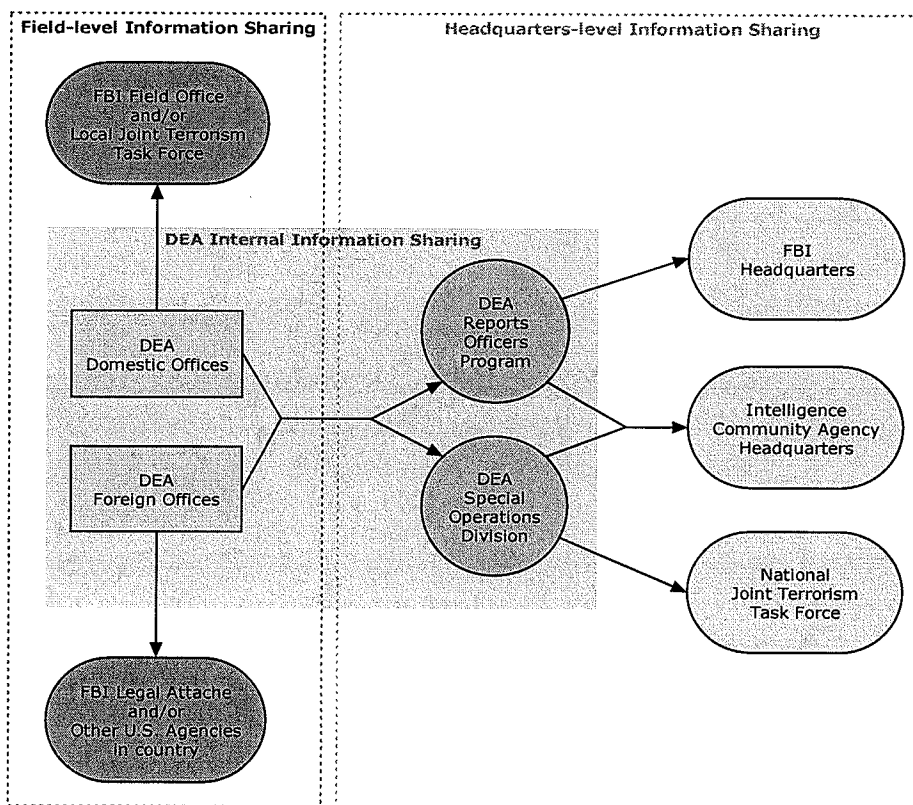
Field-level Information Sharing

Headquarters-level Information Sharing

FBI Field Office and/or Local Joint Terrorism Task Force

DEA Internal Information Sharing

DEA Domestic Offices

DEA Foreign Offices

DEA Reports Officers Program

DEA Special Operations Division

FBI Headquarters

Intelligence Community Agency Headquarters

National Joint Terrorism Task Force

FBI Legal Attache and/or Other U.S. Agencies in country